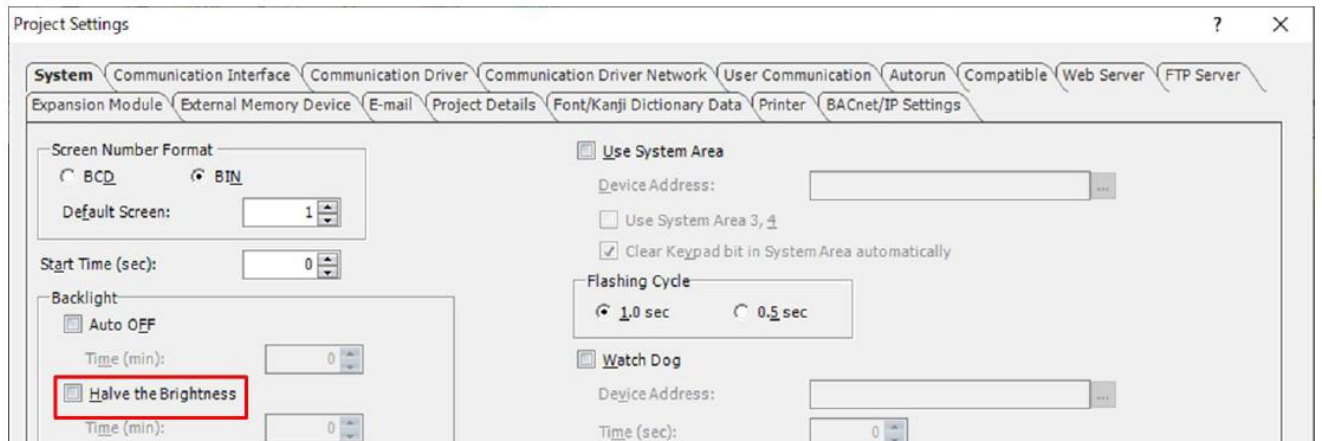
Project Settings

?

×

System

Communication Interface

Communication Driver

Communication Driver Network

User Communication

Autorun

Compatible

Web Server

FTP Server

Expansion Module

External Memory Device

E-mail

Project Details

Font/Kanji Dictionary Data

Printer

BACnet/IP Settings

Screen Number Format

BCD

BIN

Default Screen:

1

Start Time (sec):

0

Backlight

Auto OFF

Time (min):

0

Halve the Brightness

Time (min):

0

Use System Area

Device Address:

...

Use System Area 3, 4

Clear Keypad bit in System Area automatically

Flashing Cycle

1.0 sec

0.5 sec

Watch Dog

Device Address:

...

Time (sec):

0